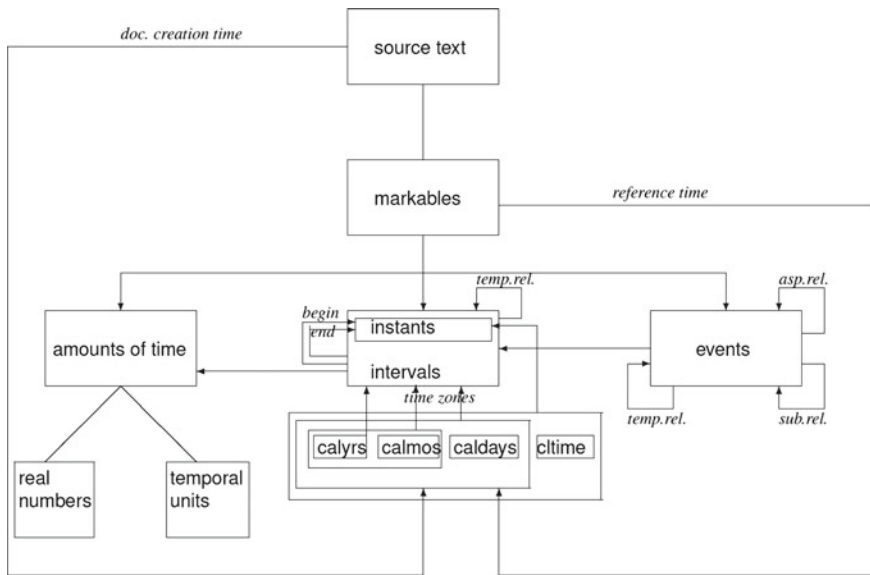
doc. creation time

source text

markables

reference time

temp.rel.

asp.rel.

begin

end

instants

intervals

amounts of time

events

time zones

temp.rel.

sub.rel.

calyrs

calmos

caldays

cltime

real numbers

temporal units